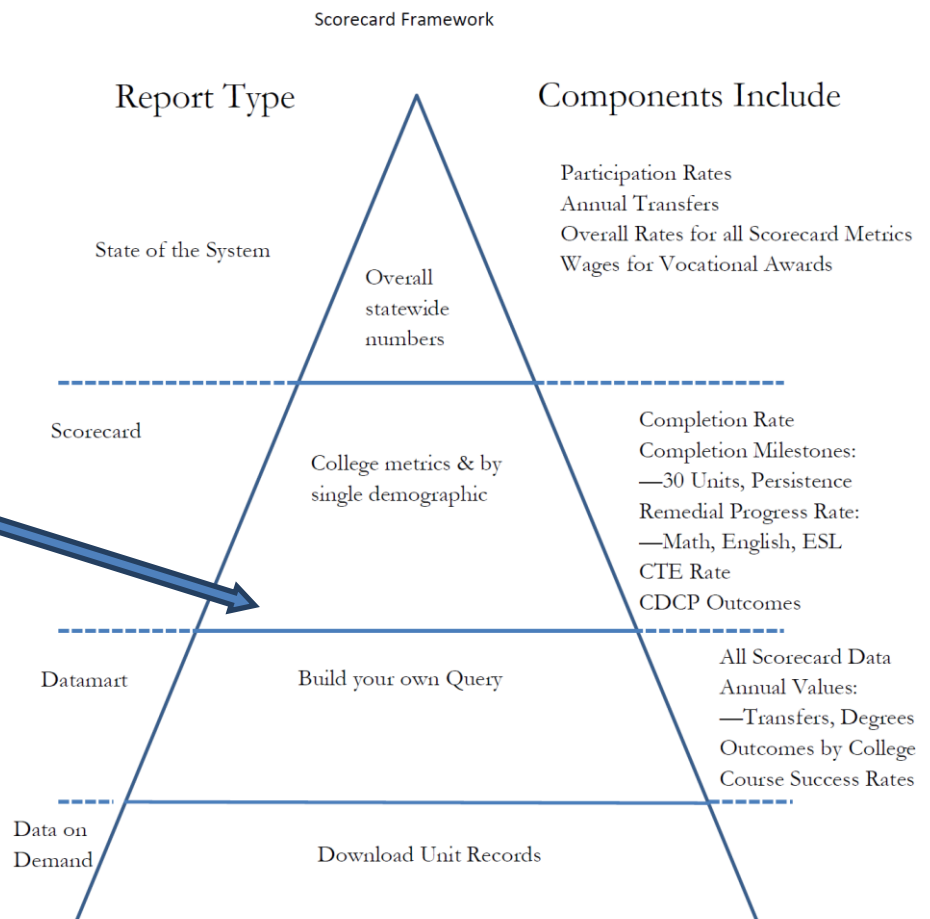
Scorecard Framework

Report Type

Components Include

State of the System

Overall statewide numbers

Participation Rates
Annual Transfers
Overall Rates for all Scorecard Metrics
Wages for Vocational Awards

Scorecard

College metrics & by single demographic

Completion Rate
Completion Milestones:
—30 Units, Persistence
Remedial Progress Rate:
—Math, English, ESL
CTE Rate
CDCP Outcomes

Datamart

Build your own Query

All Scorecard Data
Annual Values:
—Transfers, Degrees
Outcomes by College
Course Success Rates

Data on Demand

Download Unit Records